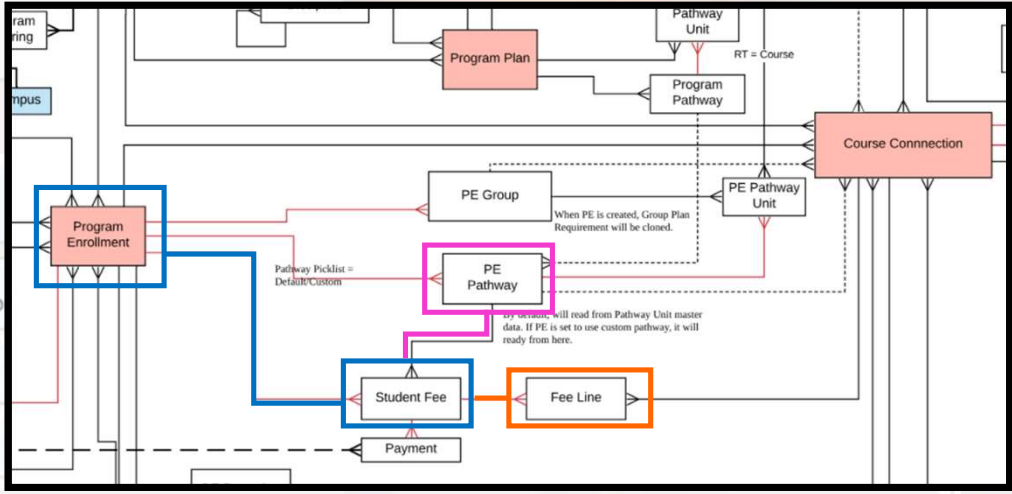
ram
ring

mpus

Program Plan

Pathway Unit

RT = Course

Program Pathway

Course Connnection

PE Group

PE Pathway Unit

When PE is created, Group Plan Requirement will be cloned.

Program Enrollment

Pathway Picklist = Default/Custom

PE Pathway

By default, will read from Pathway Unit master data. If PE is set to use custom pathway, it will ready from here.

Student Fee

Fee Line

Payment